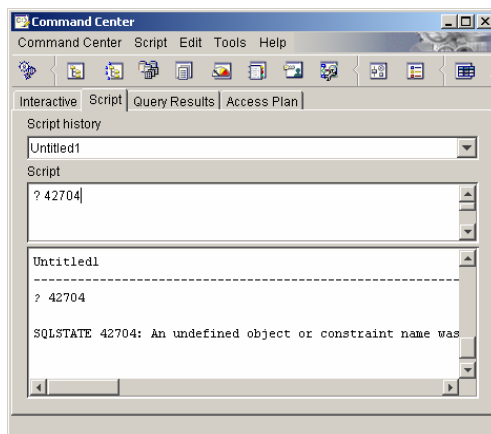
Command Center

Command Center Script Edit Tools Help

Interactive Script Query Results Access Plan

Script history

Untitled1

Script

? 42704

Untitled1

---------------------------------------------------------------

? 42704

SQLSTATE 42704: An undefined object or constraint name was